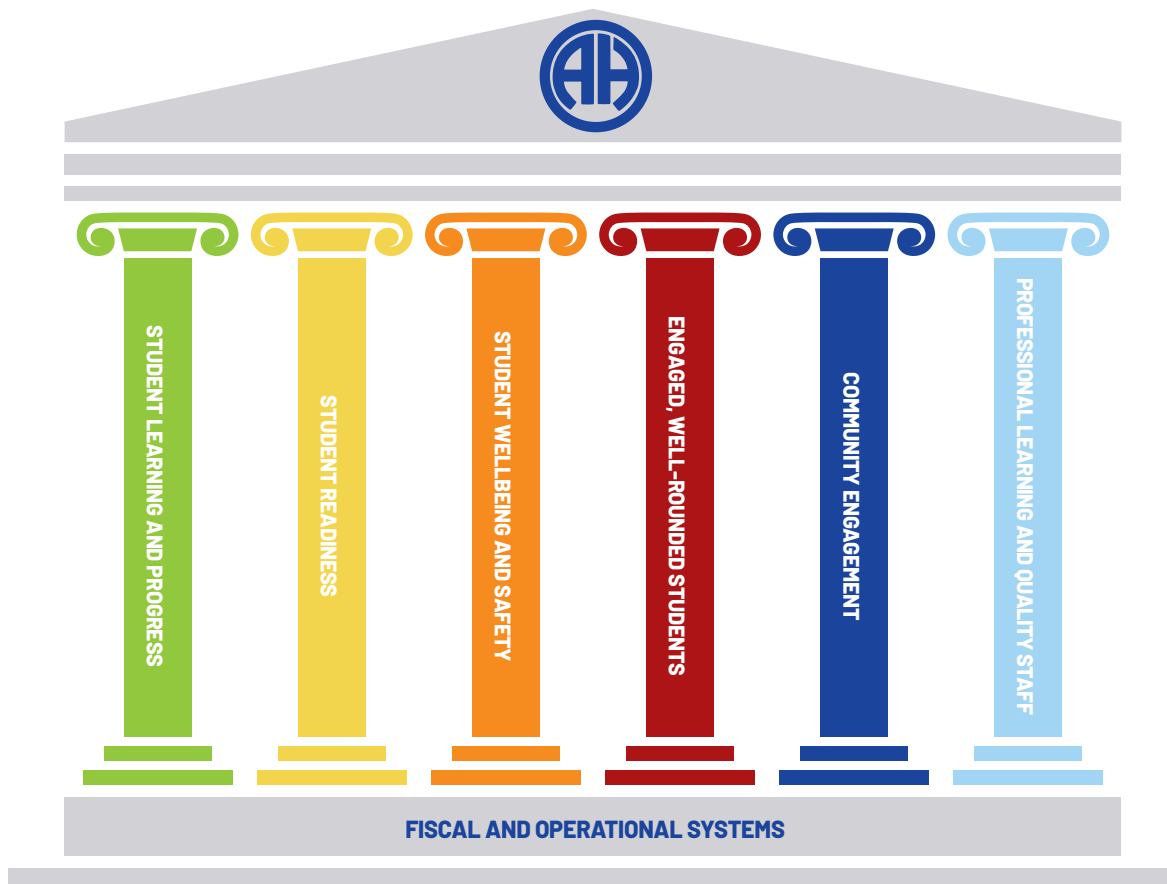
AH

STUDENT LEARNING AND PROGRESS

STUDENT READINESS

STUDENT WELLBEING AND SAFETY

ENGAGED, WELL-ROUNDED STUDENTS

COMMUNITY ENGAGEMENT

PROFESSIONAL LEARNING AND QUALITY STAFF

FISCAL AND OPERATIONAL SYSTEMS